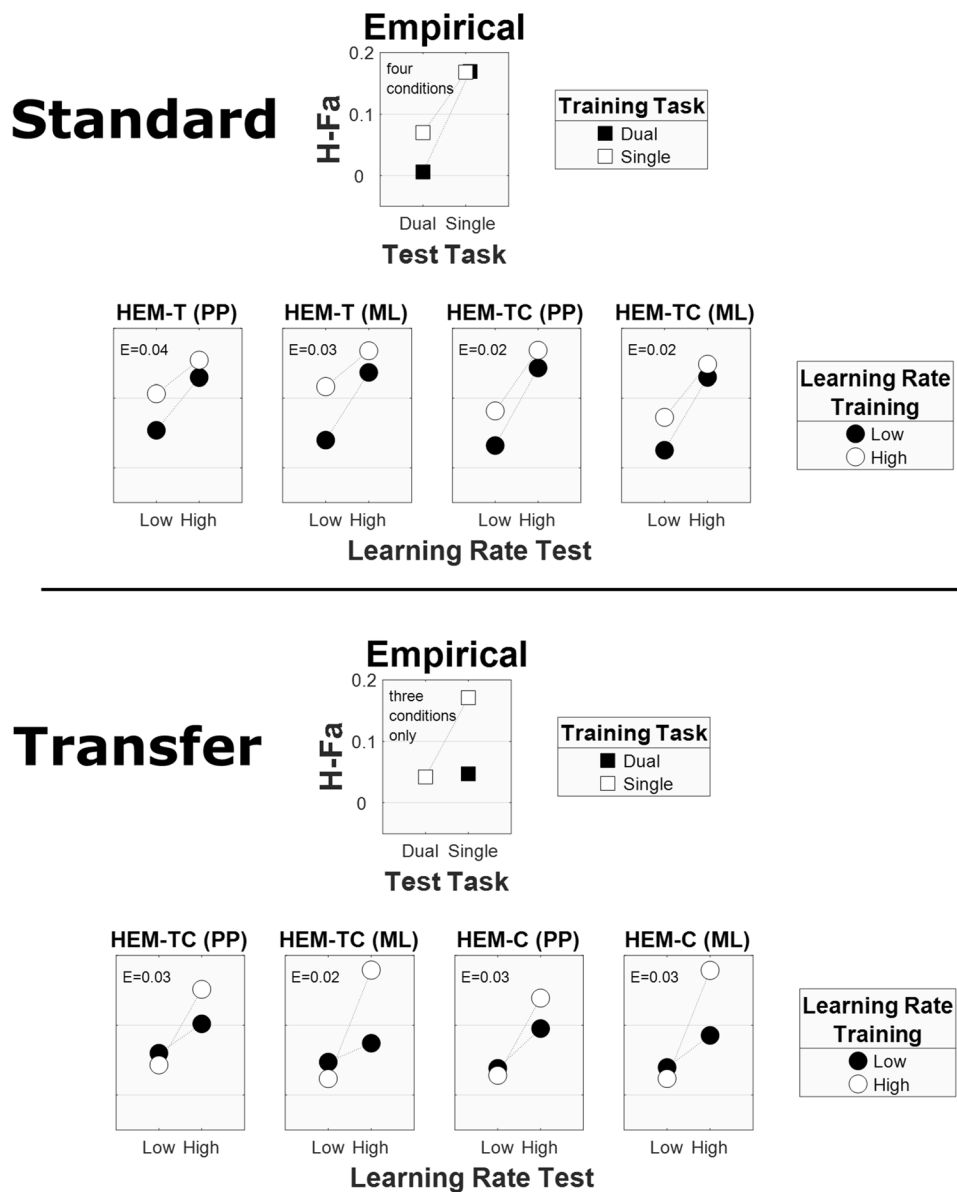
Standard

Empirical

0.2
0.1
0
H-Fa

four conditions

Dual Single
Test Task

Training Task
Dual
Single

HEM-T (PP)
E=0.04
Low High

HEM-T (ML)
E=0.03
Low High

HEM-TC (PP)
E=0.02
Low High

HEM-TC (ML)
E=0.02
Low High

Learning Rate Test

Learning Rate Training
Low
High

Transfer

Empirical

0.2
0.1
0
H-Fa

three conditions only

Dual Single
Test Task

Training Task
Dual
Single

HEM-TC (PP)
E=0.03
Low High

HEM-TC (ML)
E=0.02
Low High

HEM-C (PP)
E=0.03
Low High

HEM-C (ML)
E=0.03
Low High

Learning Rate Test

Learning Rate Training
Low
High